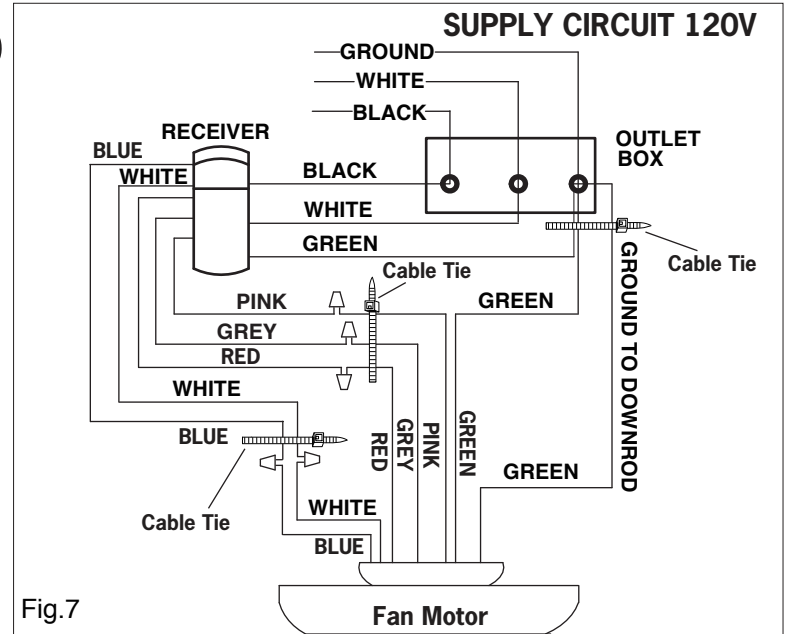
SUPPLY CIRCUIT 120V

GROUND
WHITE
BLACK

RECEIVER

OUTLET BOX

BLUE
WHITE
BLACK
WHITE
GREEN

Cable Tie

Cable Tie

GROUND TO DOWNROD

PINK
GREEN
GREY
RED
WHITE

BLUE

RED
GREY
PINK
GREEN

GREEN

Cable Tie

WHITE
BLUE

Fig.7

Fan Motor